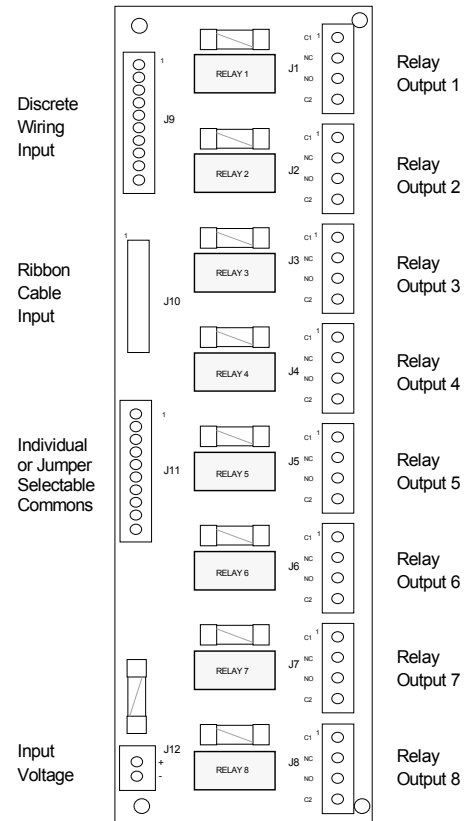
Discrete Wiring Input

1

J9

Ribbon Cable Input

1

J10

Individual or Jumper Selectable Commons

1

J11

Input Voltage

J12

+

-

RELAY 1

J1

C1 1

NC

NO

C2

Relay Output 1

RELAY 2

J2

C1 1

NC

NO

C2

Relay Output 2

RELAY 3

J3

C1 1

NC

NO

C2

Relay Output 3

RELAY 4

J4

C1 1

NC

NO

C2

Relay Output 4

RELAY 5

J5

C1 1

NC

NO

C2

Relay Output 5

RELAY 6

J6

C1 1

NC

NO

C2

Relay Output 6

RELAY 7

J7

C1 1

NC

NO

C2

Relay Output 7

RELAY 8

J8

C1 1

NC

NO

C2

Relay Output 8